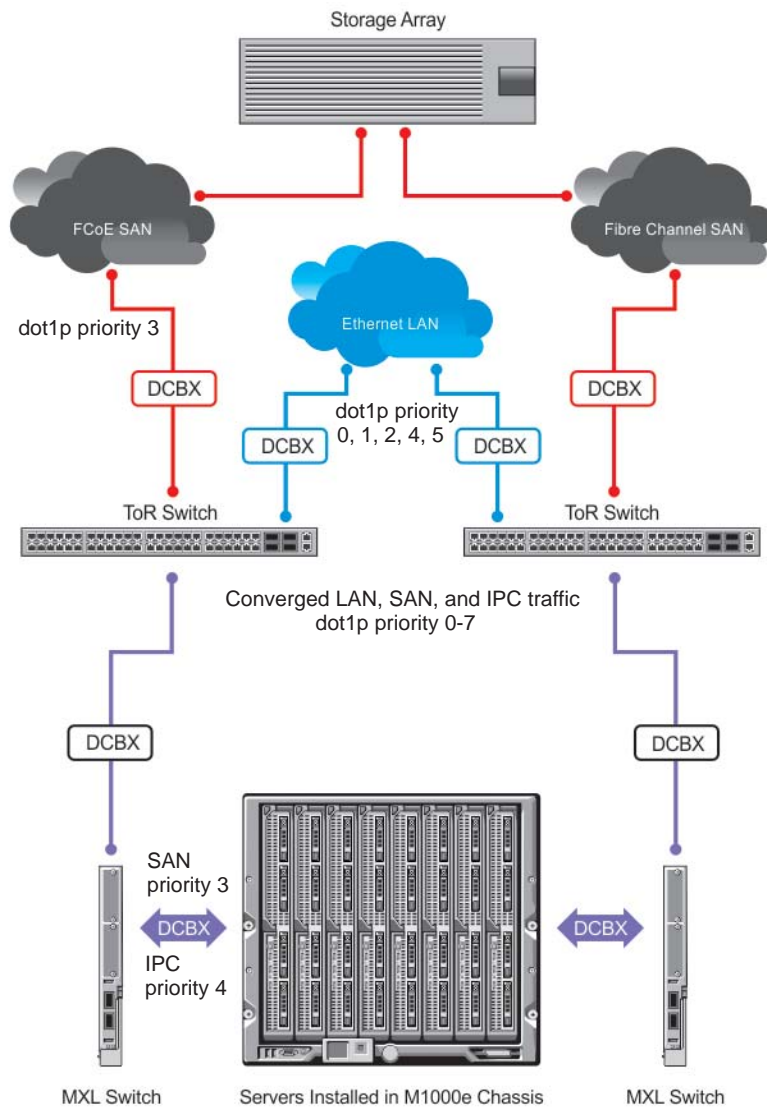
Storage Array

FCoE SAN

Fibre Channel SAN

Ethernet LAN

dot1p priority 3

DCBX

DCBX

dot1p priority 0, 1, 2, 4, 5

DCBX

DCBX

ToR Switch

ToR Switch

Converged LAN, SAN, and IPC traffic dot1p priority 0-7

DCBX

DCBX

SAN priority 3

DCBX

IPC priority 4

DCBX

MXL Switch

Servers Installed in M1000e Chassis

MXL Switch